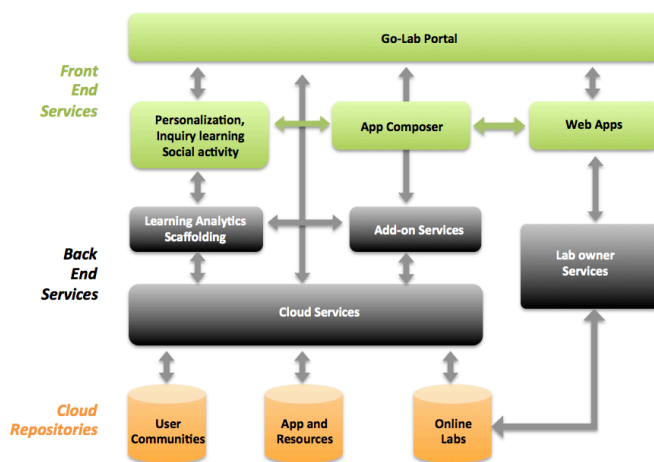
Go-Lab Portal

Front End Services

Personalization, Inquiry learning Social activity

App Composer

Web Apps

Learning Analytics Scaffolding

Add-on Services

Back End Services

Lab owner Services

Cloud Services

Cloud Repositories

User Communities

App and Resources

Online Labs